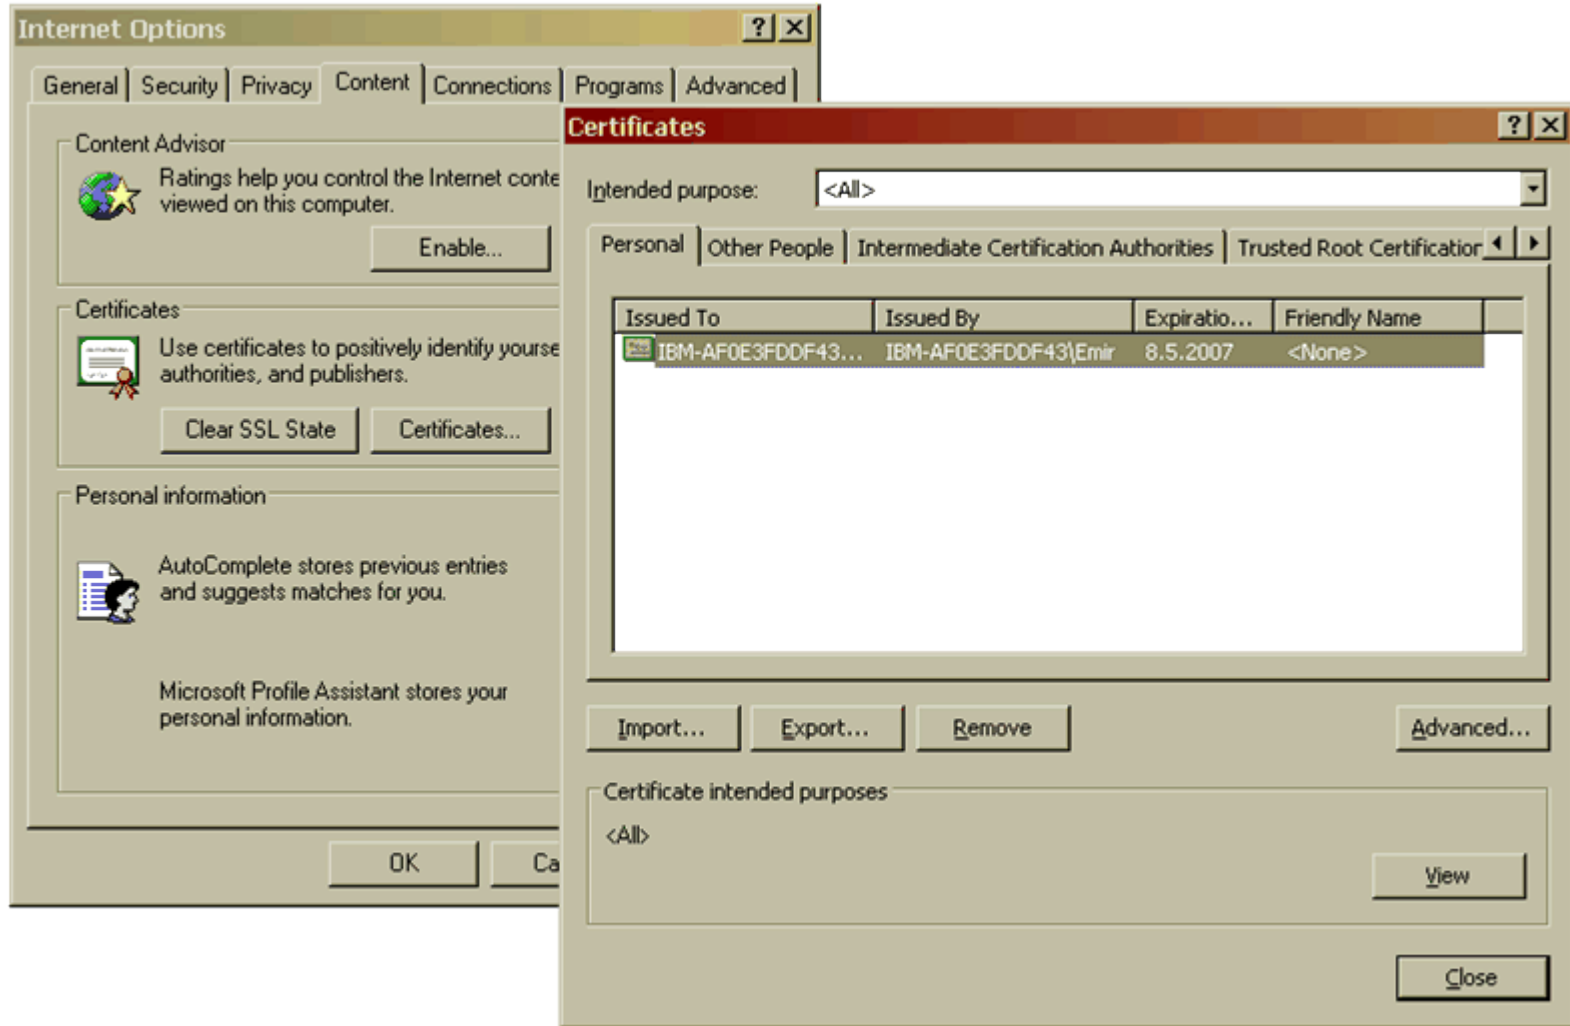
Internet Options ? X

General | Security | Privacy | Content | Connections | Programs | Advanced

Content Advisor

Ratings help you control the Internet conte viewed on this computer.

Enable...

Certificates

Use certificates to positively identify yourse authorities, and publishers.

Clear SSL State Certificates...

Personal information

AutoComplete stores previous entries and suggests matches for you.

Microsoft Profile Assistant stores your personal information.

OK Ca

Certificates ? X

Intended purpose: <All>

Personal | Other People | Intermediate Certification Authorities | Trusted Root Certificatior

| Issued To | Issued By | Expiratio... | Friendly Name |
|---|---|---|---|
| IBM-AF0E3FDDF43... | IBM-AF0E3FDDF43\Emir | 8.5.2007 | <None> |

Import... Export... Remove Advanced...

Certificate intended purposes

<All>

View

Close